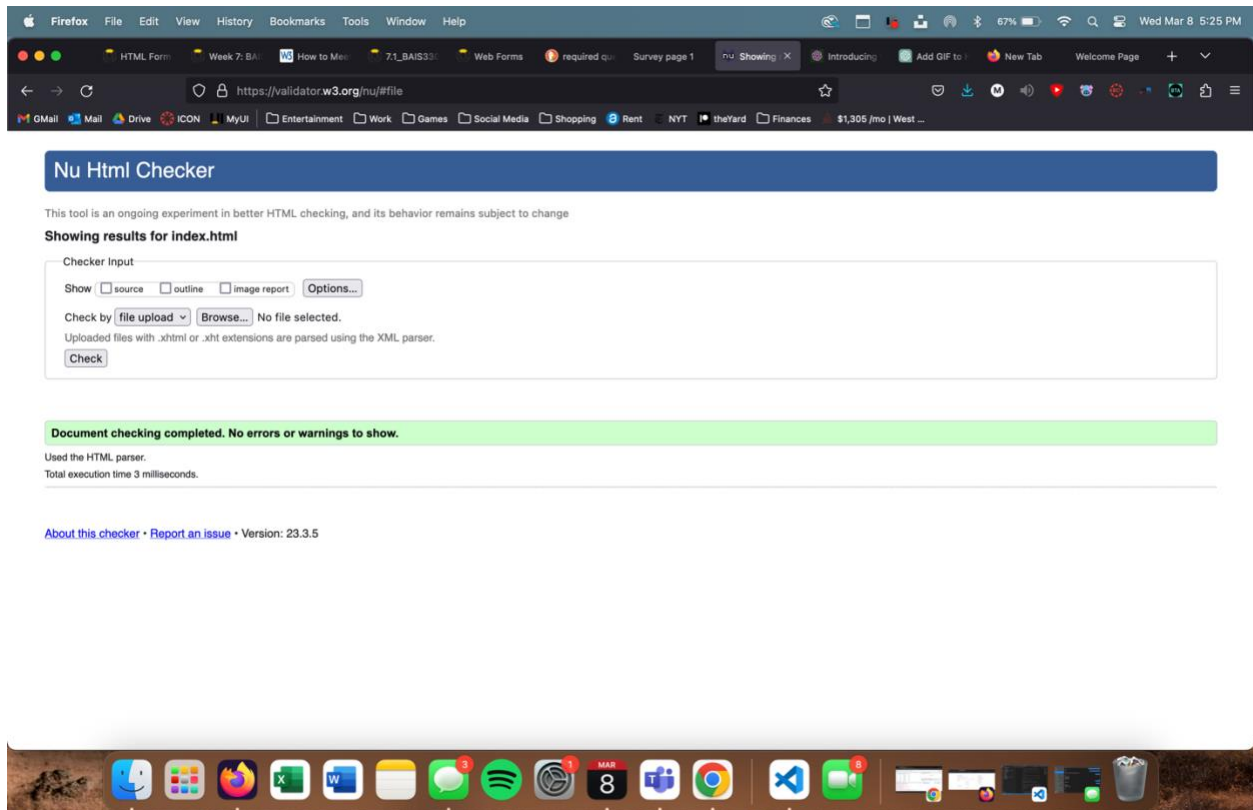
Firefox File Edit View History Bookmarks Tools Window Help 67% Wed Mar 8 5:25 PM

HTML Form | Week 7: BAI | How to Mee | 7.1_BAIS33 | Web Forms | required qu | Survey page 1 | Showing | Introducing | Add GIF to | New Tab | Welcome Page

https://validator.w3.org/nu/#file

GMail | Mail | Drive | ICON | MyUI | Entertainment | Work | Games | Social Media | Shopping | Rent | NYT | theYard | Finances | $1,305 /mo | West ...

Nu Html Checker

This tool is an ongoing experiment in better HTML checking, and its behavior remains subject to change

Showing results for index.html

Checker Input

Show source outline image report Options...

Check by file upload Browse... No file selected.

Uploaded files with .xhtml or .xht extensions are parsed using the XML parser.

Check

Document checking completed. No errors or warnings to show.

Used the HTML parser.

Total execution time 3 milliseconds.

About this checker • Report an issue • Version: 23.3.5

3 1 MAR 8 8